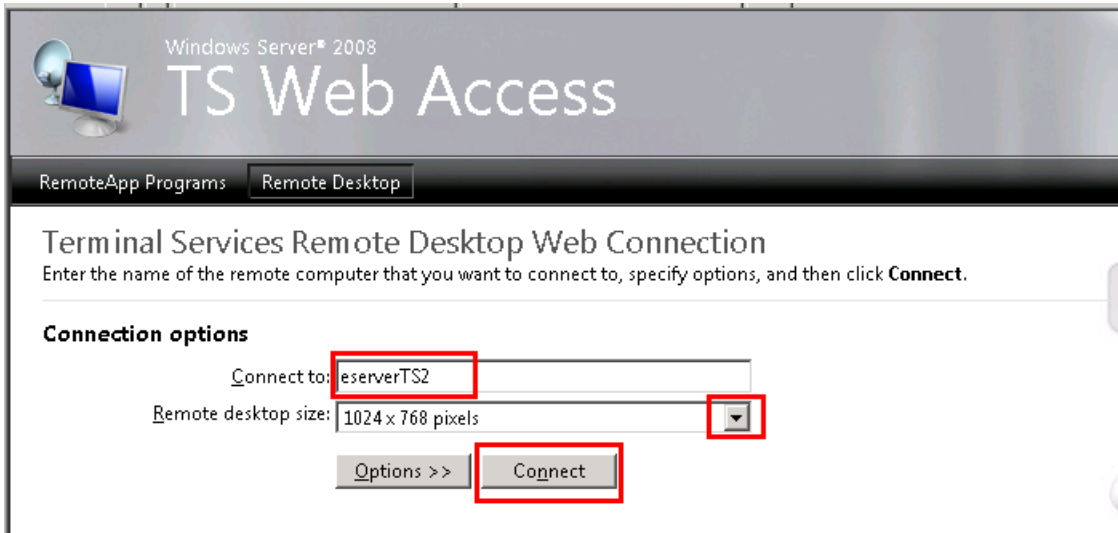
Windows Server® 2008
TS Web Access

RemoteApp Programs
Remote Desktop

Terminal Services Remote Desktop Web Connection
Enter the name of the remote computer that you want to connect to, specify options, and then click **Connect**.

**Connection options**

Connect to: eserverTS2
Remote desktop size: 1024 x 768 pixels

Options >>
Connect